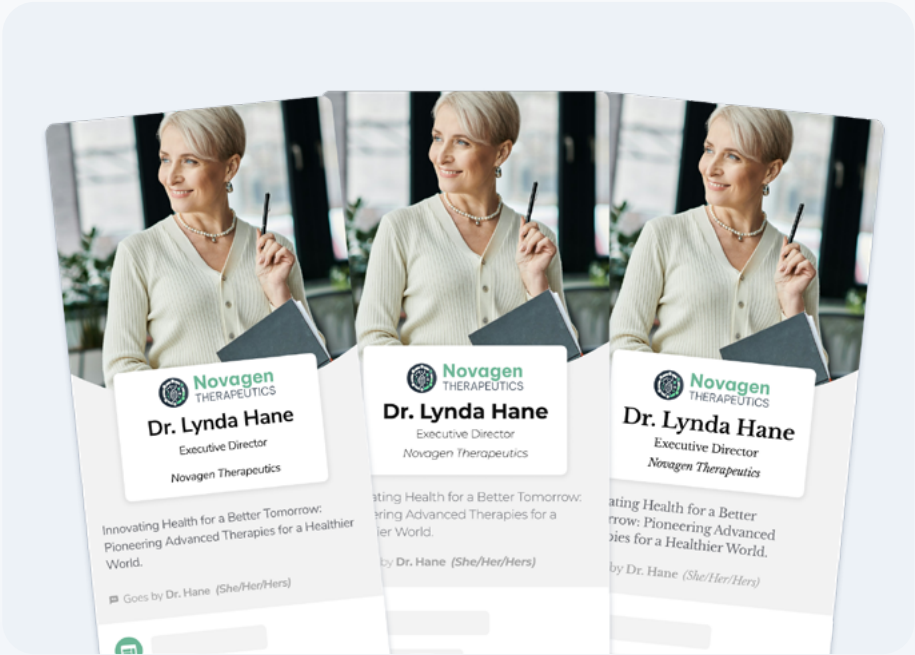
Novagen THERAPEUTICS
Dr. Lynda Hane
Executive Director
Novagen Therapeutics

Innovating Health for a Better Tomorrow: Pioneering Advanced Therapies for a Healthier World.

Goes by Dr. Hane (She/Her/Hers)

Novagen THERAPEUTICS
Dr. Lynda Hane
Executive Director
Novagen Therapeutics

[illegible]ating Health for a Better Tomorrow: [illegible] Advanced Therapies for a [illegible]ier World.

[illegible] by Dr. Hane (She/Her/Hers)

Novagen THERAPEUTICS
Dr. Lynda Hane
Executive Director
Novagen Therapeutics

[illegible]ating Health for a Better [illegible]row: Pioneering Advanced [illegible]pies for a Healthier World.

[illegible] by Dr. Hane (She/Her/Hers)